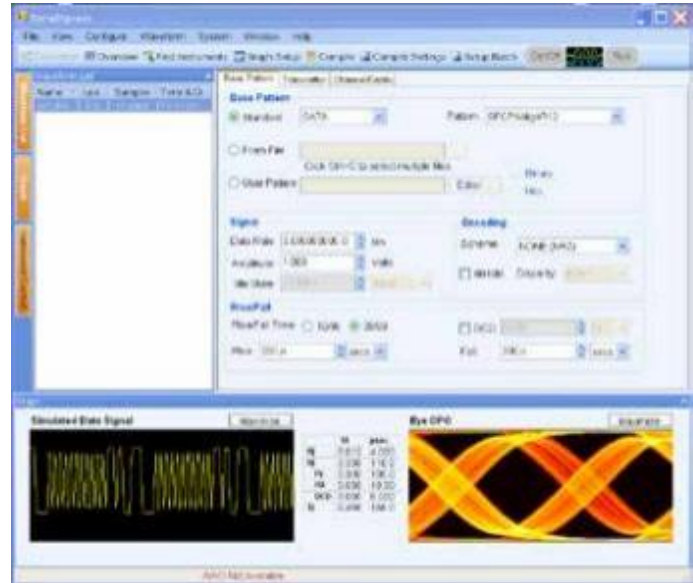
File View Configure Waveform System Window Help

Overview Find Instruments Single Setup Compile Compile Settings Setup Batch

Base Pattern

Base Pattern

Standard DATA Pattern

From File

Click Ctrl+C to select multiple files

User Pattern Editor Binary Hex

Signal

Data Rate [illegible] b/s

Amplitude 1.000 Volts

Encoding

Scheme NONE (NRZ)

Rise/Fall

Rise/Fall Time 10/90 20/80

Rise Fall

Simulated Data Signal

Eye DPO